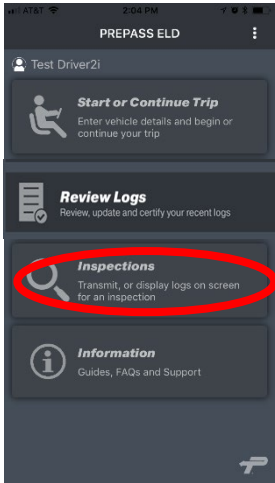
AT&T 2:04 PM

PREPASS ELD

Test Driver2i

Start or Continue Trip
Enter vehicle details and begin or continue your trip

Review Logs
Review, update and certify your recent logs

Inspections
Transmit, or display logs on screen for an inspection

Information
Guides, FAQs and Support